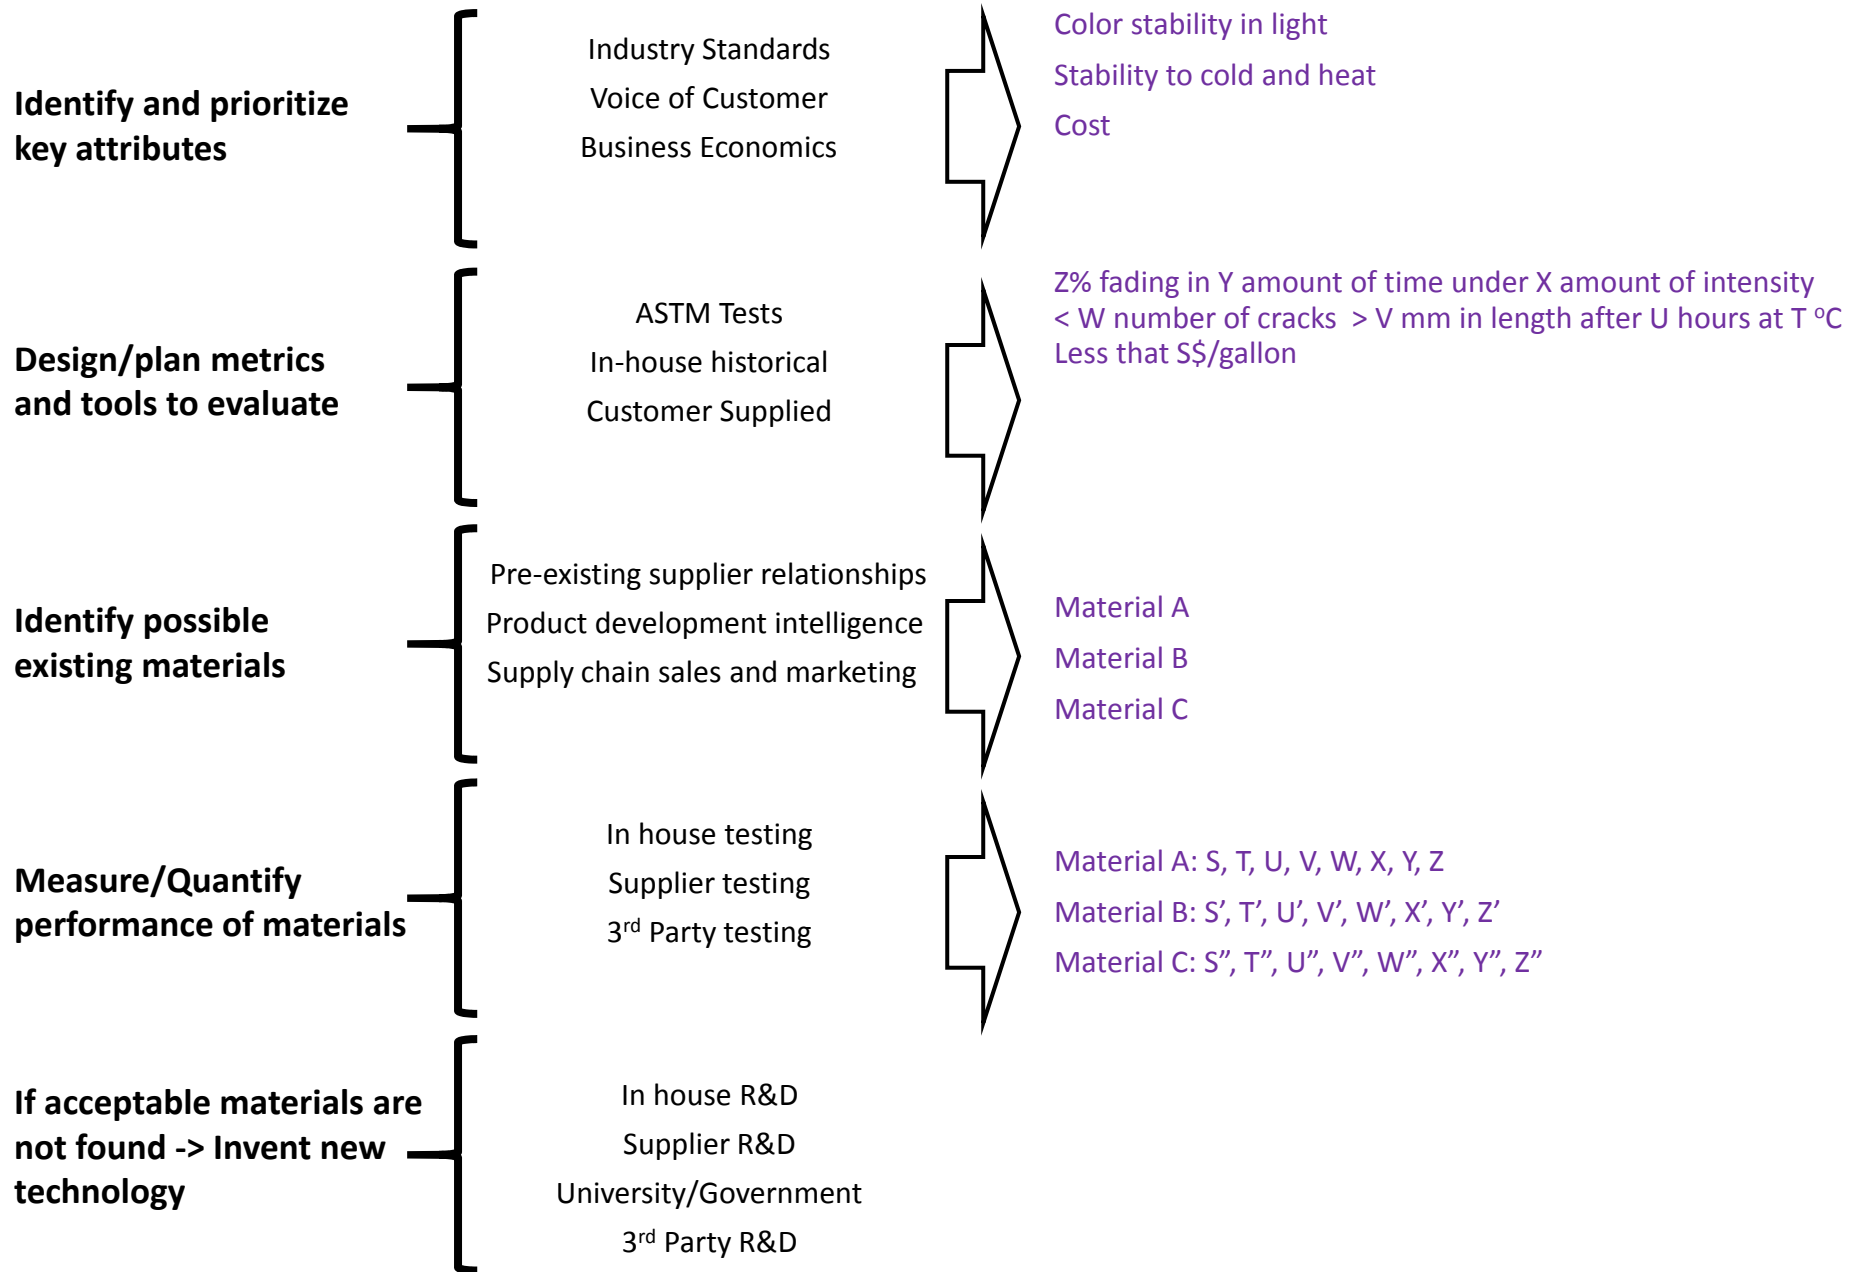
Identify and prioritize key attributes

Industry Standards
Voice of Customer
Business Economics

Color stability in light
Stability to cold and heat
Cost

Design/plan metrics and tools to evaluate

ASTM Tests
In-house historical
Customer Supplied

Z% fading in Y amount of time under X amount of intensity
< W number of cracks > V mm in length after U hours at T °C
Less that S$/gallon

Identify possible existing materials

Pre-existing supplier relationships
Product development intelligence
Supply chain sales and marketing

Material A
Material B
Material C

Measure/Quantify performance of materials

In house testing
Supplier testing
3$^{rd}$ Party testing

Material A: S, T, U, V, W, X, Y, Z
Material B: S’, T’, U’, V’, W’, X’, Y’, Z’
Material C: S”, T”, U”, V”, W”, X”, Y”, Z”

If acceptable materials are not found -> Invent new technology

In house R&D
Supplier R&D
University/Government
3$^{rd}$ Party R&D